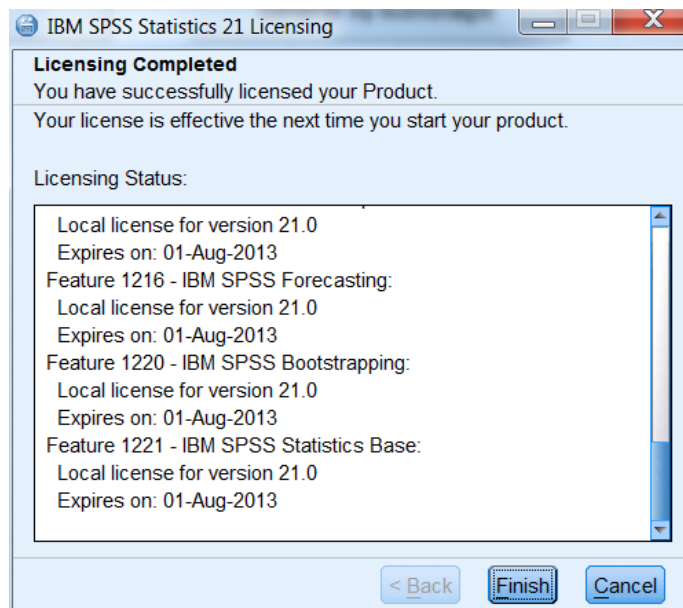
IBM SPSS Statistics 21 Licensing

Licensing Completed
You have successfully licensed your Product.

Your license is effective the next time you start your product.

Licensing Status:

Local license for version 21.0
Expires on: 01-Aug-2013
Feature 1216 - IBM SPSS Forecasting:
Local license for version 21.0
Expires on: 01-Aug-2013
Feature 1220 - IBM SPSS Bootstrapping:
Local license for version 21.0
Expires on: 01-Aug-2013
Feature 1221 - IBM SPSS Statistics Base:
Local license for version 21.0
Expires on: 01-Aug-2013

< Back
Finish
Cancel